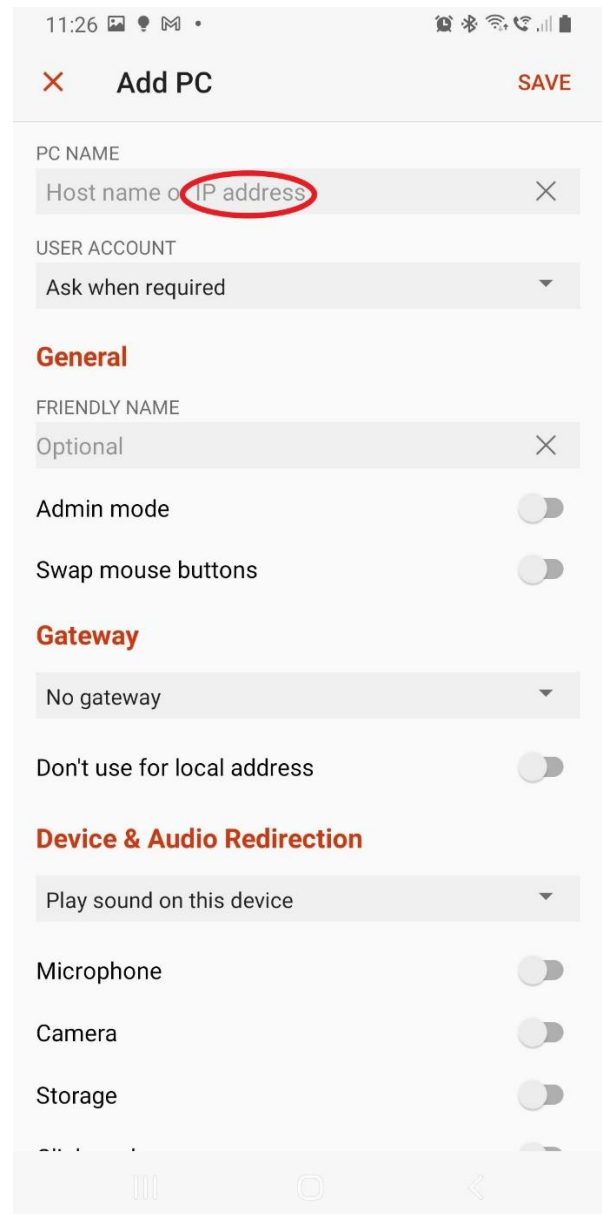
11:26

× Add PC SAVE

PC NAME
Host name or IP address ×

USER ACCOUNT
Ask when required

General

FRIENDLY NAME
Optional ×

Admin mode

Swap mouse buttons

Gateway

No gateway

Don't use for local address

Device & Audio Redirection

Play sound on this device

Microphone

Camera

Storage

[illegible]